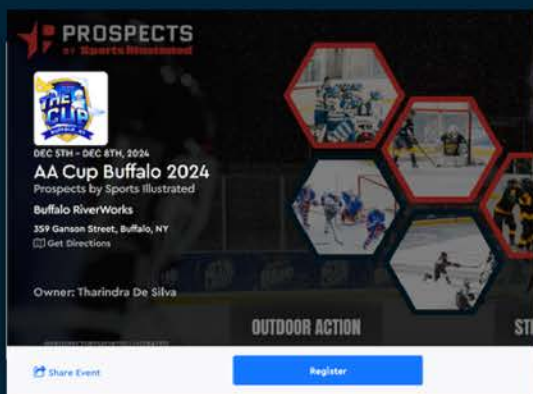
PROSPECTS
BY Sports Illustrated

THE CUP
BUFFALO, NY

DEC 5TH - DEC 8TH, 2024
AA Cup Buffalo 2024
Prospects by Sports Illustrated

Buffalo RiverWorks
359 Ganson Street, Buffalo, NY
Get Directions

Owner: Tharindra De Silva

OUTDOOR ACTION

ST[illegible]

Share Event

Register